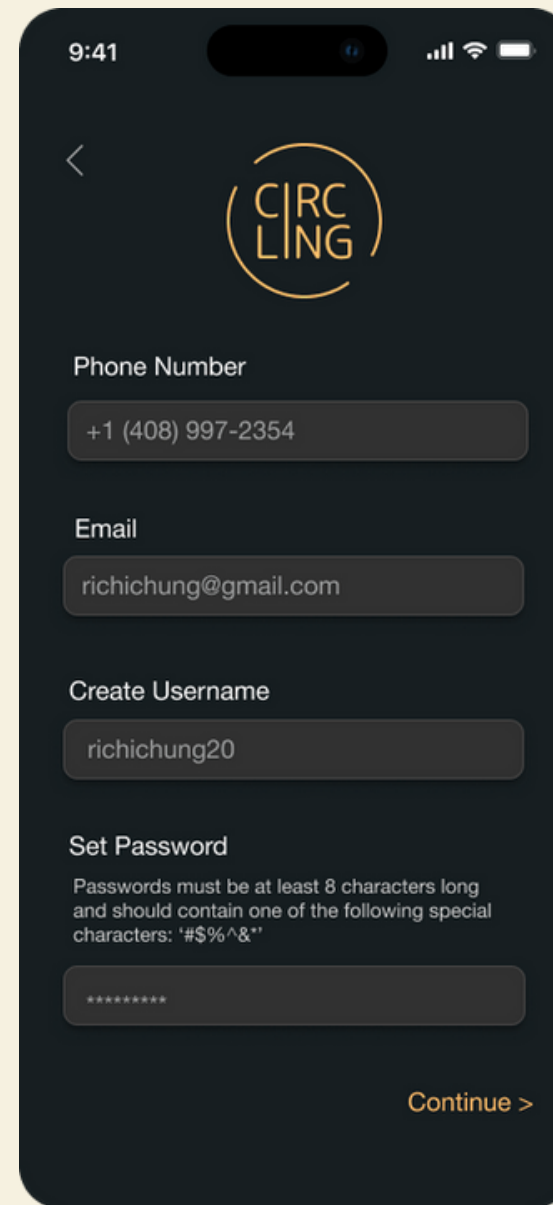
9:41

<

CIRC
LING

Phone Number

+1 (408) 997-2354

Email

richichung@gmail.com

Create Username

richichung20

Set Password

Passwords must be at least 8 characters long and should contain one of the following special characters: '#$%^&*'

*********

Continue >